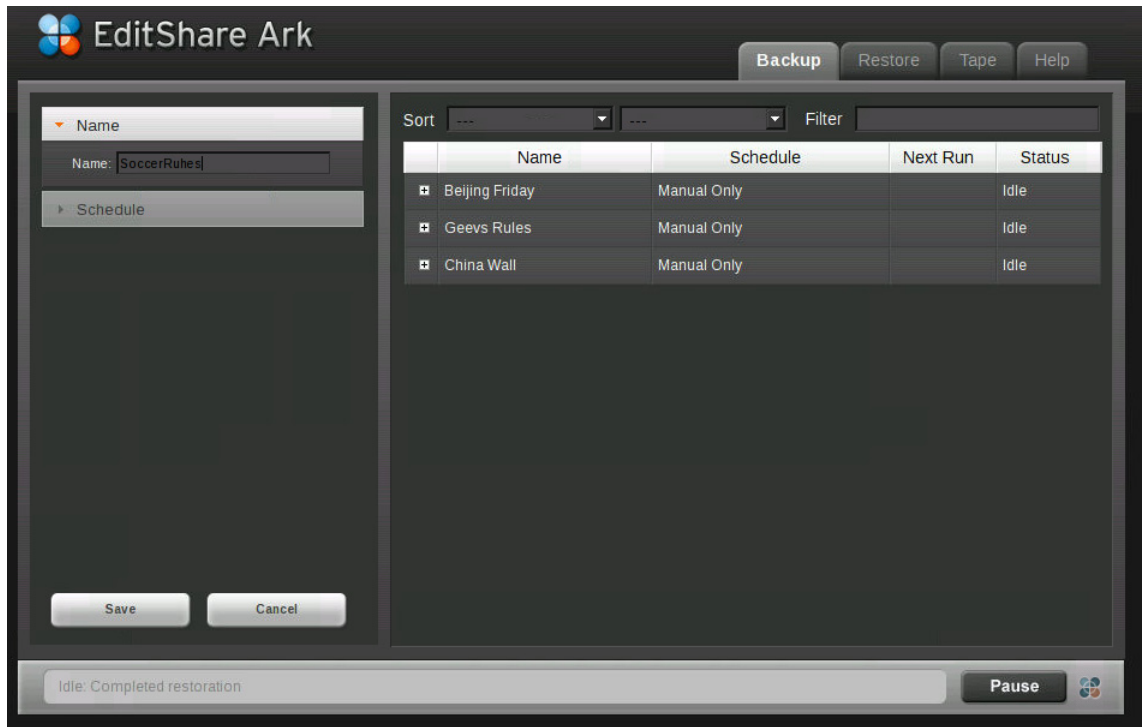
EditShare Ark

Backup Restore Tape Help

Name

Name: SoccerRuhes

Schedule

Sort --- --- Filter

| | Name | Schedule | Next Run | Status |
|---|---|---|---|---|
| + | Beijing Friday | Manual Only | | Idle |
| + | Geevs Rules | Manual Only | | Idle |
| + | China Wall | Manual Only | | Idle |

Save Cancel

Idle: Completed restoration

Pause